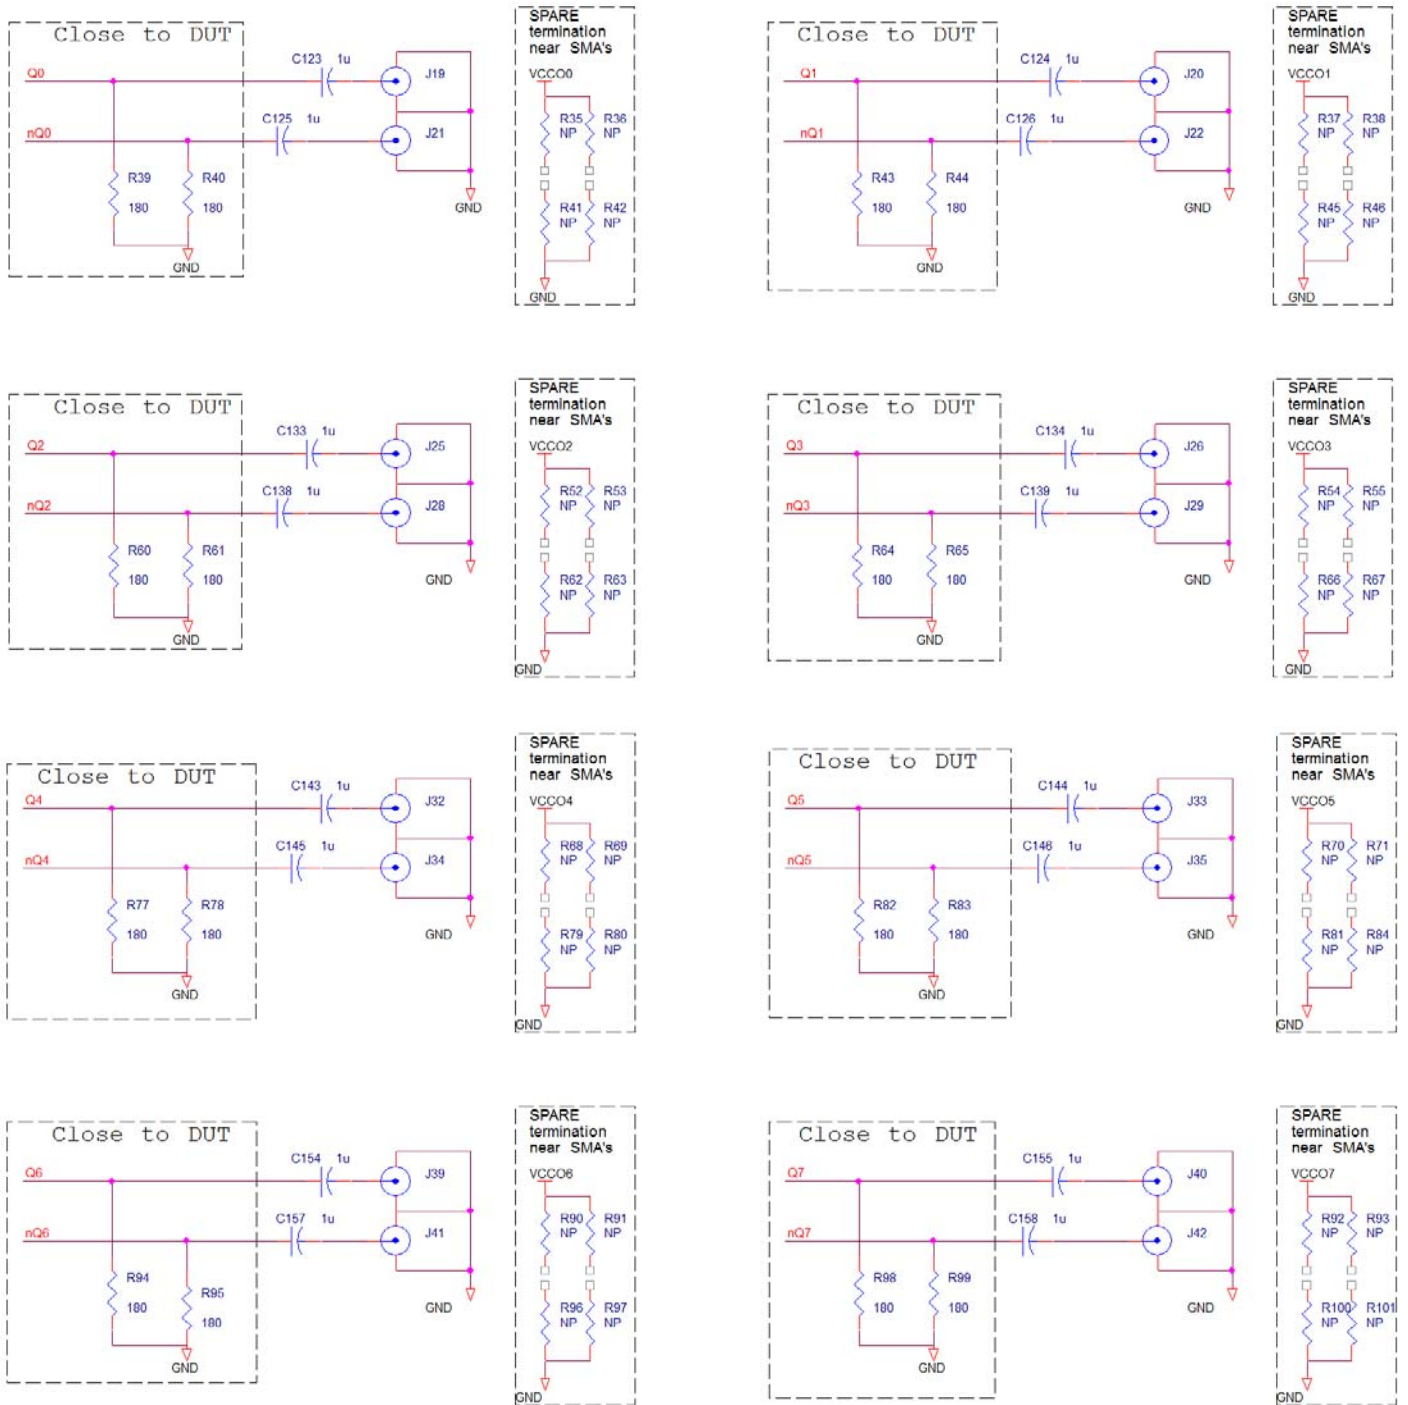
Close to DUT
Q0
nQ0
C123 1u
C125 1u
J19
J21
GND
R39 180
R40 180
GND

SPARE termination near SMA's
VCCO0
R35 NP
R36 NP
R41 NP
R42 NP
GND

Close to DUT
Q1
nQ1
C124 1u
C126 1u
J20
J22
GND
R43 180
R44 180
GND

SPARE termination near SMA's
VCCO1
R37 NP
R38 NP
R45 NP
R46 NP
GND

Close to DUT
Q2
nQ2
C133 1u
C138 1u
J25
J28
GND
R60 180
R61 180
GND

SPARE termination near SMA's
VCCO2
R52 NP
R53 NP
R62 NP
R63 NP
GND

Close to DUT
Q3
nQ3
C134 1u
C139 1u
J26
J29
GND
R64 180
R65 180
GND

SPARE termination near SMA's
VCCO3
R54 NP
R55 NP
R66 NP
R67 NP
GND

Close to DUT
Q4
nQ4
C143 1u
C145 1u
J32
J34
GND
R77 180
R78 180
GND

SPARE termination near SMA's
VCCO4
R68 NP
R69 NP
R79 NP
R80 NP
GND

Close to DUT
Q5
nQ5
C144 1u
C146 1u
J33
J35
GND
R82 180
R83 180
GND

SPARE termination near SMA's
VCCO5
R70 NP
R71 NP
R81 NP
R84 NP
GND

Close to DUT
Q6
nQ6
C154 1u
C157 1u
J39
J41
GND
R94 180
R95 180
GND

SPARE termination near SMA's
VCCO6
R90 NP
R91 NP
R96 NP
R97 NP
GND

Close to DUT
Q7
nQ7
C155 1u
C158 1u
J40
J42
GND
R98 180
R99 180
GND

SPARE termination near SMA's
VCCO7
R92 NP
R93 NP
R100 NP
R101 NP
GND